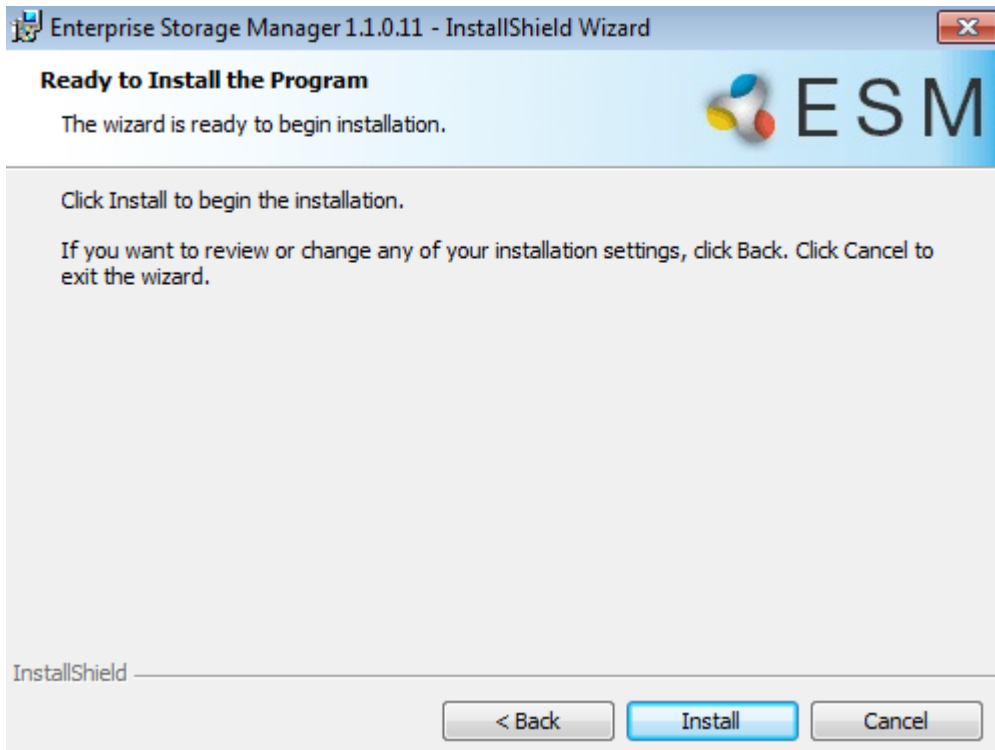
Enterprise Storage Manager 1.1.0.11 - InstallShield Wizard

Ready to Install the Program

The wizard is ready to begin installation.

ESM

Click Install to begin the installation.

If you want to review or change any of your installation settings, click Back. Click Cancel to exit the wizard.

InstallShield

< Back

Install

Cancel